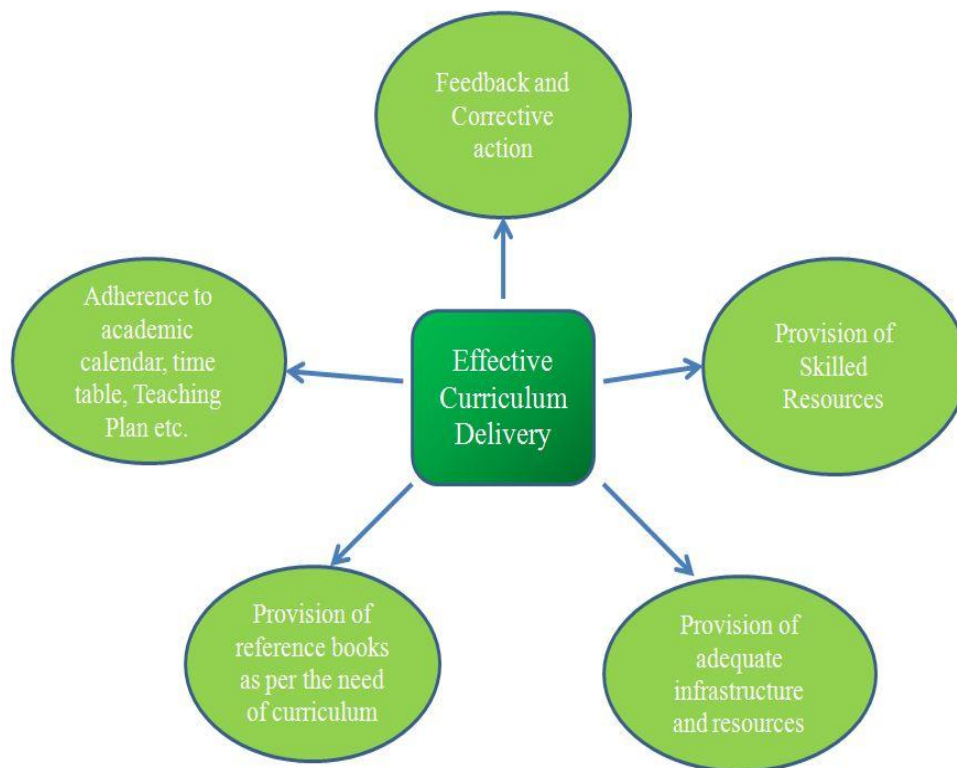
Feedback and Corrective action

Adherence to academic calendar, time table, Teaching Plan etc.

Effective Curriculum Delivery

Provision of Skilled Resources

Provision of reference books as per the need of curriculum

Provision of adequate infrastructure and resources